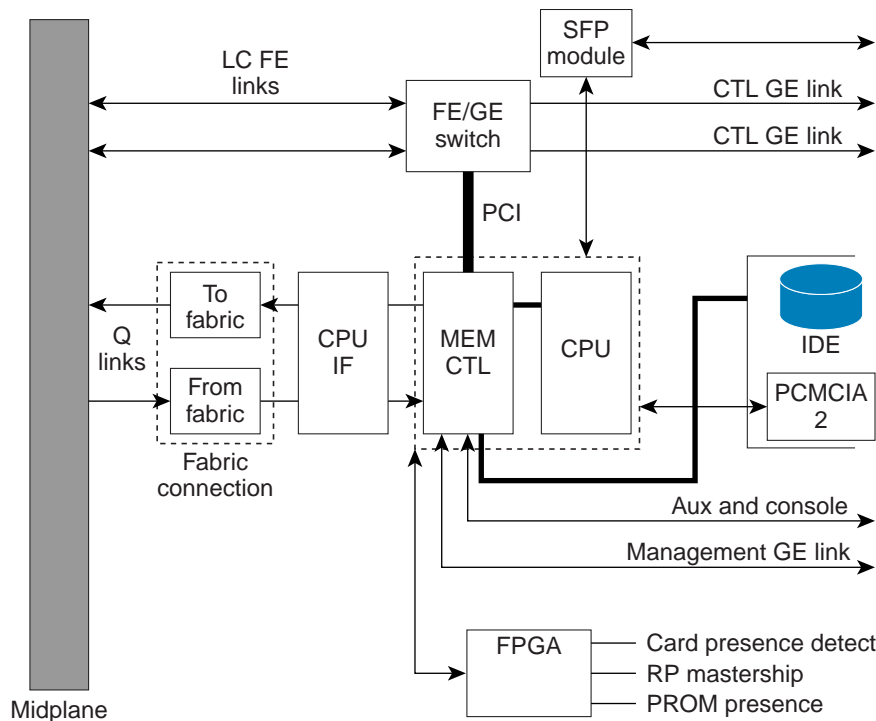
SFP module

LC FE links

FE/GE switch

CTL GE link

CTL GE link

PCI

To fabric

Q links

From fabric

Fabric connection

CPU IF

MEM CTL

CPU

IDE

PCMCIA 2

Aux and console

Management GE link

FPGA

Card presence detect

RP mastership

PROM presence

Midplane